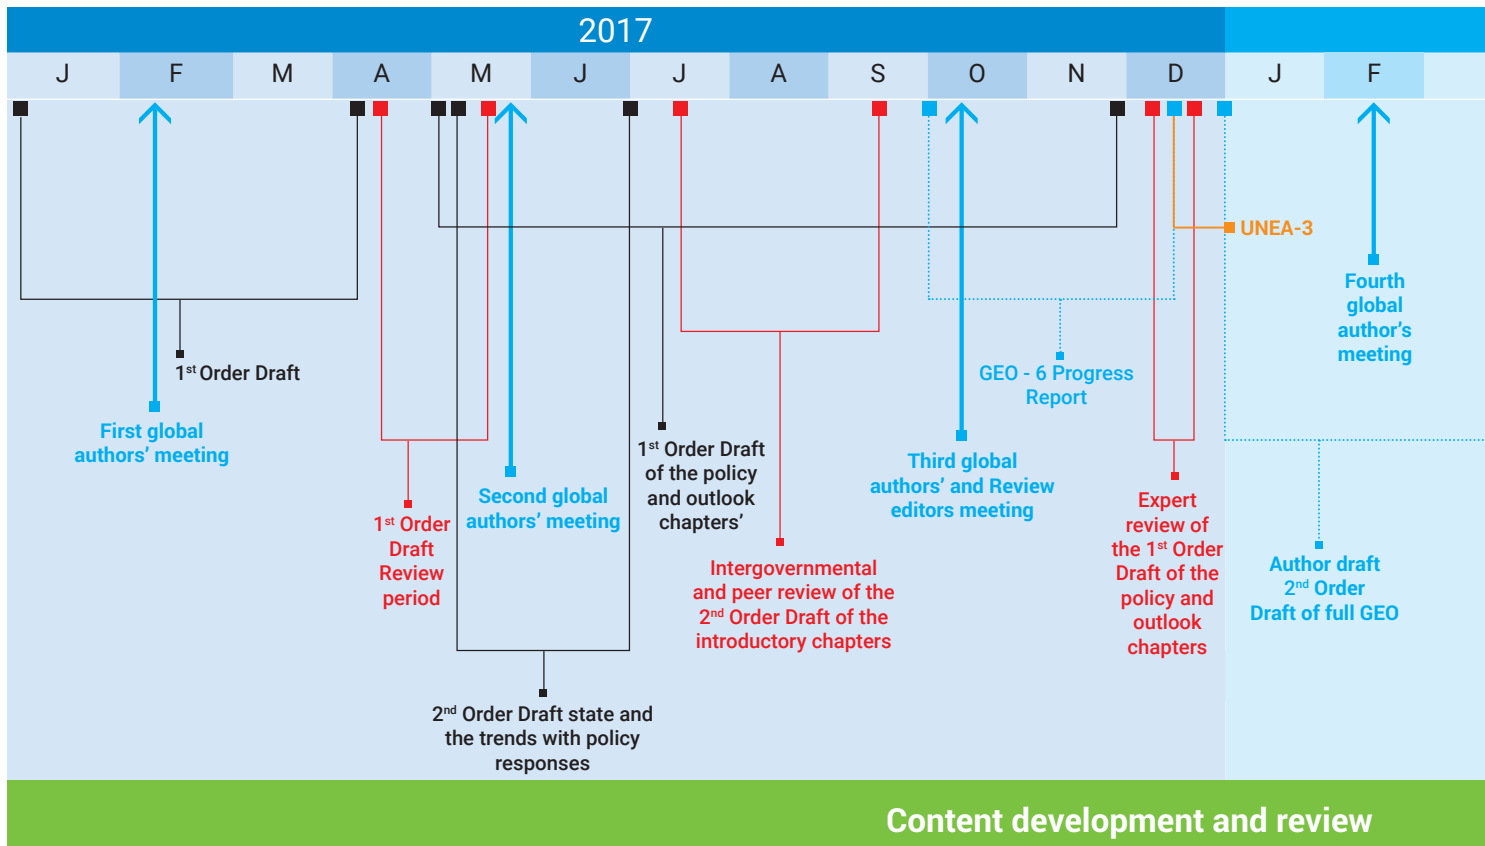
2017

J F M A M J J A S O N D J F

UNEA-3

Fourth global author's meeting

$1^{st}$ Order Draft

GEO - 6 Progress Report

First global authors' meeting

$1^{st}$ Order Draft of the policy and outlook chapters'

Third global authors' and Review editors meeting

Second global authors' meeting

Expert review of the $1^{st}$ Order Draft of the policy and outlook chapters

$1^{st}$ Order Draft Review period

Author draft $2^{nd}$ Order Draft of full GEO

Intergovernmental and peer review of the $2^{nd}$ Order Draft of the introductory chapters

$2^{nd}$ Order Draft state and the trends with policy responses

Content development and review